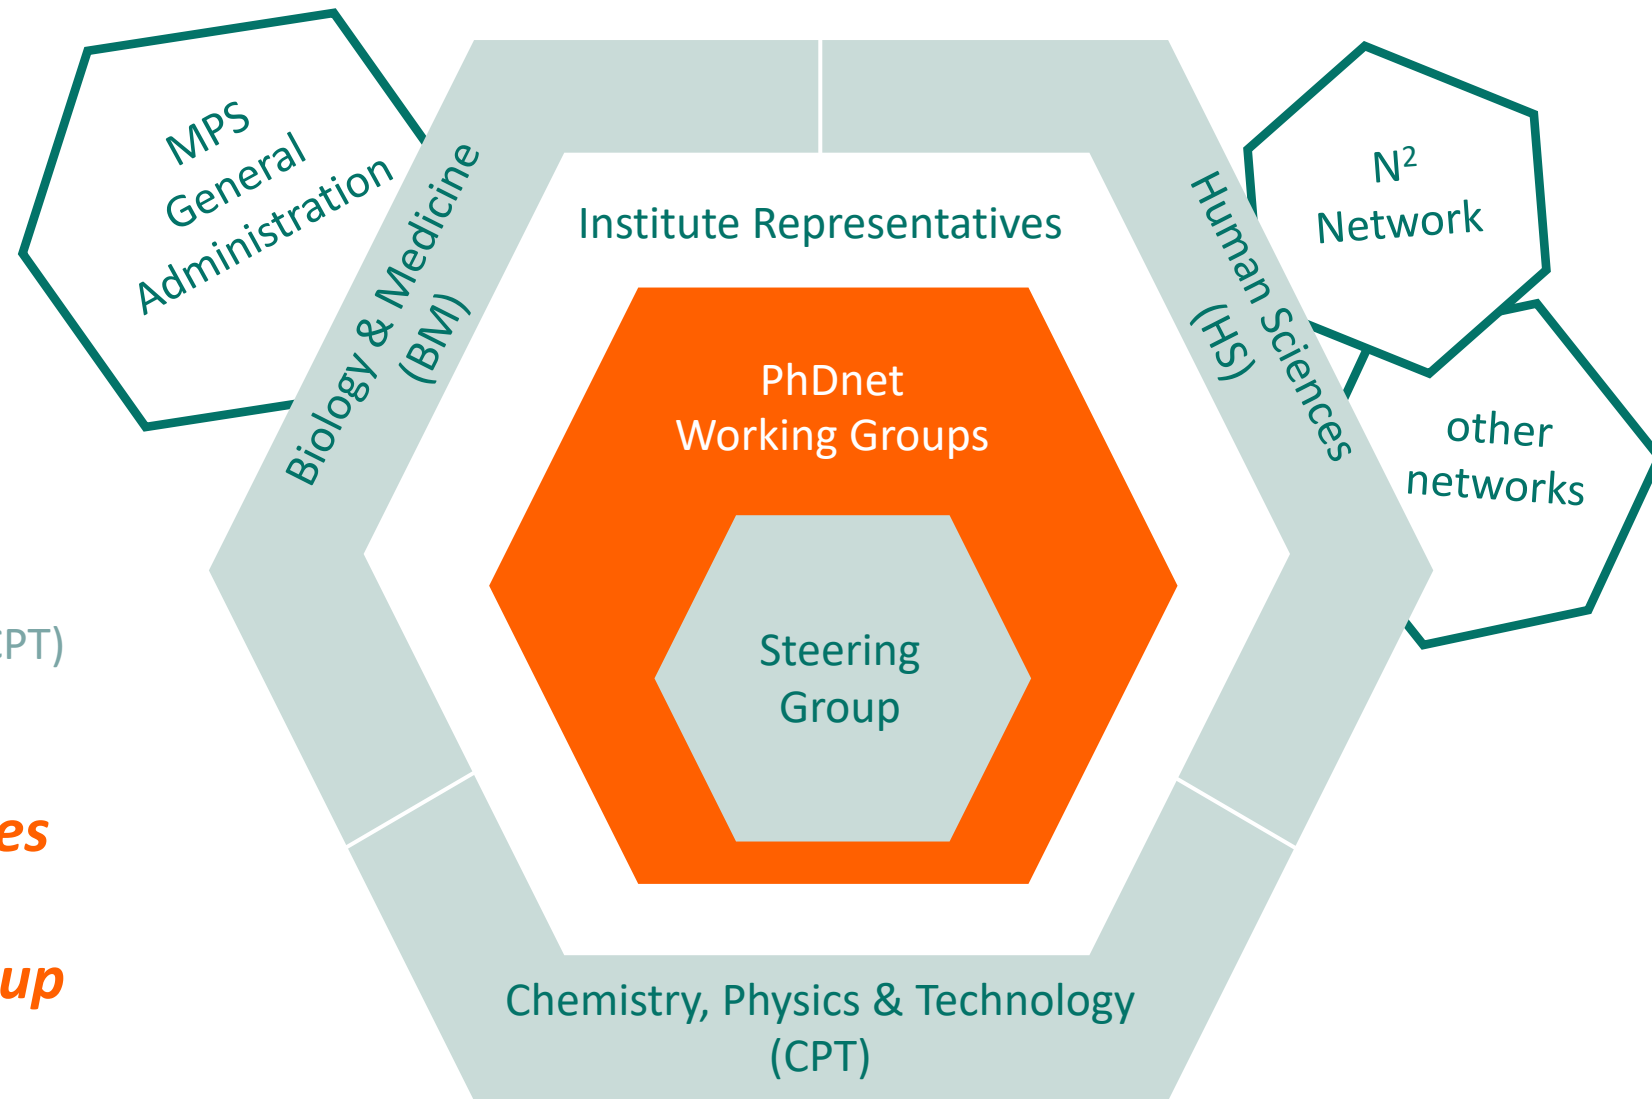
MPS General Administration

Biology & Medicine (BM)

Institute Representatives

Human Sciences (HS)

$N^2$ Network

other networks

PhDnet Working Groups

Steering Group

CPT)

es

up

Chemistry, Physics & Technology (CPT)